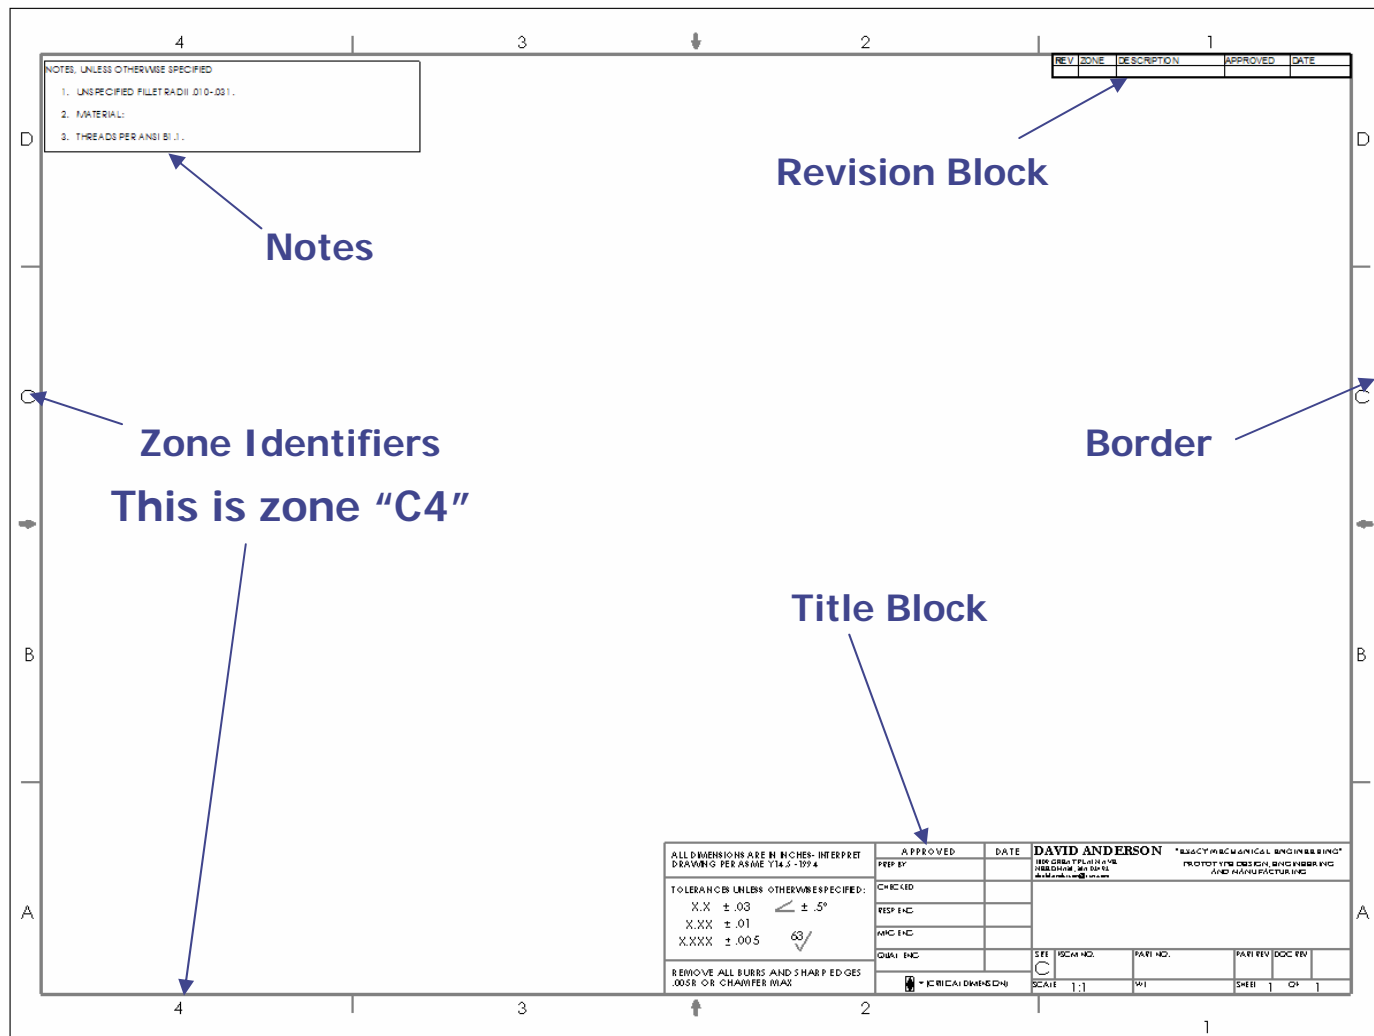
4 3 2 1

| REV | ZONE | DESCRIPTION | APPROVED | DATE |
|---|---|---|---|---|

NOTES, UNLESS OTHERWISE SPECIFIED
1. UNSPECIFIED FILLET RADII .010-.031.
2. MATERIAL:
3. THREADS PER ANSI B1.1.

D D

Revision Block

Notes

C C

Zone Identifiers

Border

This is zone “C4”

B B

Title Block

A A

ALL DIMENSIONS ARE IN INCHES- INTERPRET DRAWING PER ASME Y14.5 -1994

TOLERANCES UNLESS OTHERWISE SPECIFIED:
X.X ± .03 ∠ ± .5°
X.XX ± .01
X.XXX ± .005 63

REMOVE ALL BURRS AND SHARP EDGES .005R OR CHAMFER MAX

APPROVED DATE
PREP BY
CHECKED
RESP ENG
MFG ENG
QUAL ENG
- CRITICAL DIMENSION

DAVID ANDERSON "EXACT MECHANICAL ENGINEERING"
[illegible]
PROTOTYPE DESIGN, ENGINEERING AND MANUFACTURING

SIZE C FSCM NO. PART NO. PART REV DOC REV
SCALE 1:1 WT SHEET 1 OF 1

4 3 2 1